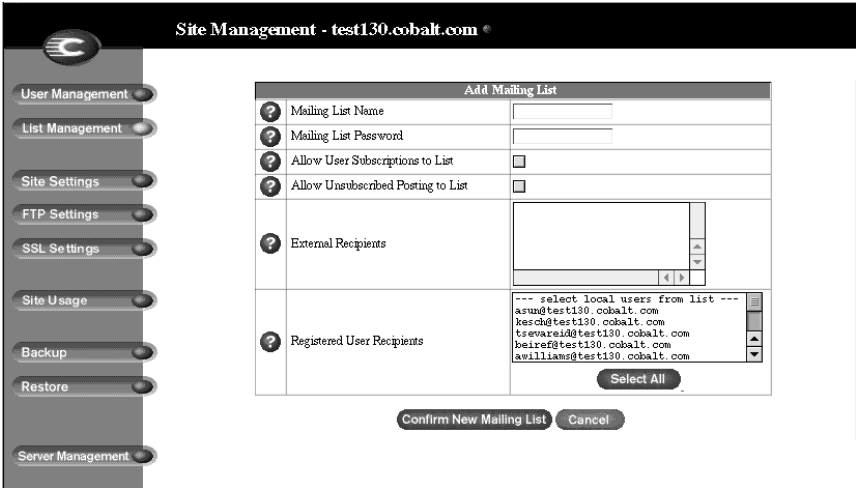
Site Management - test130.cobalt.com

User Management
List Management
Site Settings
FTP Settings
SSL Settings
Site Usage
Backup
Restore
Server Management

| Add Mailing List | |
|---|---|
| Mailing List Name | |
| Mailing List Password | |
| Allow User Subscriptions to List | |
| Allow Unsubscribed Posting to List | |
| External Recipients | |
| Registered User Recipients | --- select local users from list --- asun@test130.cobalt.com kesch@test130.cobalt.com tsevareid@test130.cobalt.com beiref@test130.cobalt.com awilliams@test130.cobalt.com Select All |

Confirm New Mailing List
Cancel